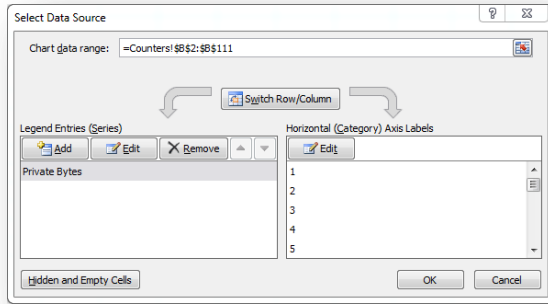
Select Data Source

?

Chart data range: =Counters!$B$2:$B$111

Switch Row/Column

Legend Entries (Series)

Add Edit Remove

Private Bytes

Horizontal (Category) Axis Labels

Edit

1
2
3
4
5

Hidden and Empty Cells

OK Cancel